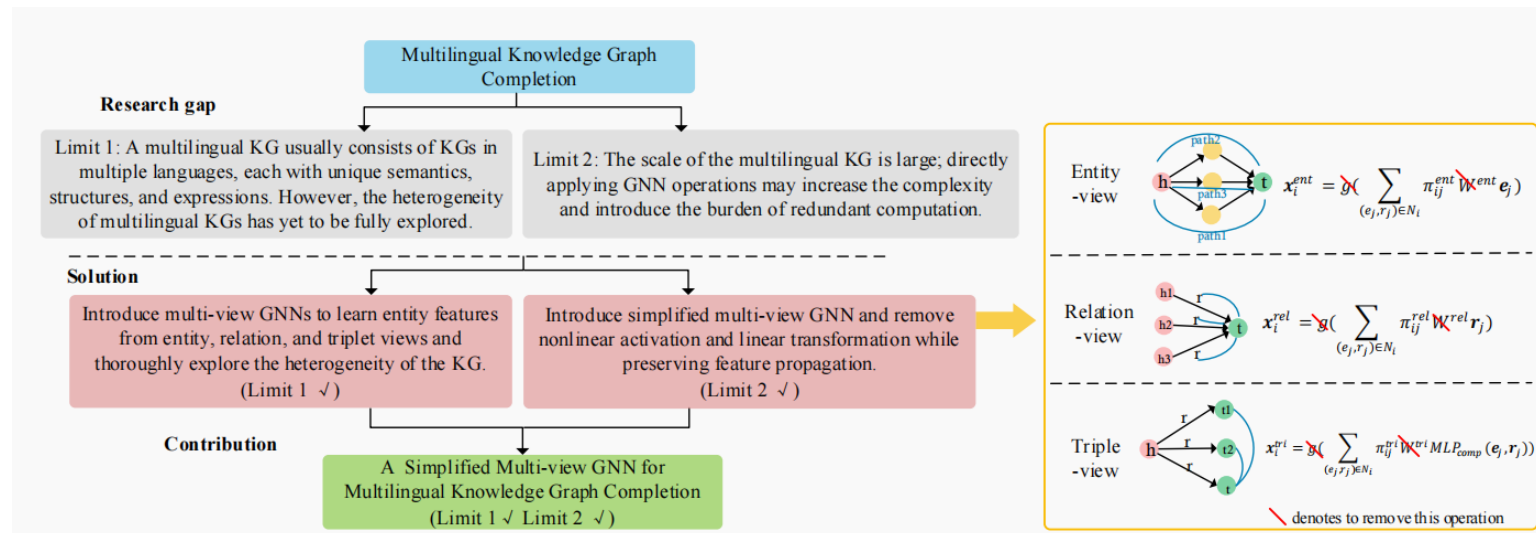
Multilingual Knowledge Graph Completion

Research gap

Limit 1: A multilingual KG usually consists of KGs in multiple languages, each with unique semantics, structures, and expressions. However, the heterogeneity of multilingual KGs has yet to be fully explored.

Limit 2: The scale of the multilingual KG is large; directly applying GNN operations may increase the complexity and introduce the burden of redundant computation.

Solution

Introduce multi-view GNNs to learn entity features from entity, relation, and triplet views and thoroughly explore the heterogeneity of the KG. (Limit 1 √)

Introduce simplified multi-view GNN and remove nonlinear activation and linear transformation while preserving feature propagation. (Limit 2 √)

Contribution

A Simplified Multi-view GNN for Multilingual Knowledge Graph Completion (Limit 1 √ Limit 2 √)

Entity -view

path2

h

path3

t

path1

$x_i^{ent} = g(\sum_{(e_j,r_j)\in N_i} \pi_{ij}^{ent} W^{ent} e_j)$

Relation -view

h1

h2

h3

r

r

r

t

$x_i^{rel} = g(\sum_{(e_j,r_j)\in N_i} \pi_{ij}^{rel} W^{rel} r_j)$

Triple -view

h

r

r

r

t1

t2

t

$x_i^{tri} = g(\sum_{(e_j,r_j)\in N_i} \pi_{ij}^{tri} W^{tri} MLP_{comp}(e_j, r_j))$

denotes to remove this operation